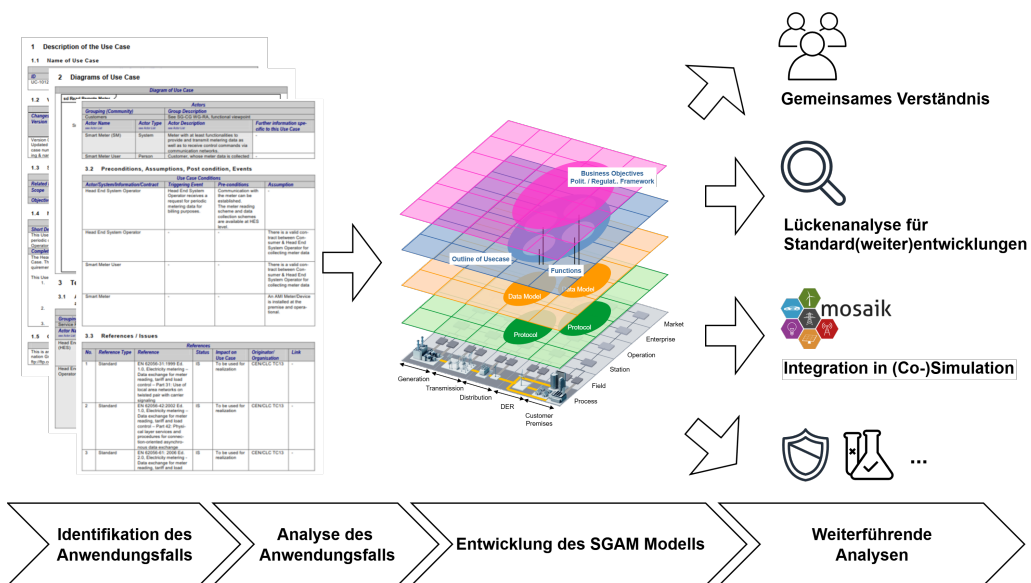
1 Description of the Use Case

1.1 Name of Use Case

2 Diagrams of Use Case

Diagram of Use Case

Actors

| Grouping (Community) | | Group Description | |
|---|---|---|---|
| Customers | | See SG-CG WG-RA, functional viewpoint | |
| Actor Name | Actor Type | Actor Description | Further information specific to this Use Case |
| Smart Meter (SM) | System | Meter with at least functionalities to provide and transmit metering data as well as to receive control commands via communication networks. | - |
| Smart Meter User | Person | Customer, whose meter data is collected | - |

3.2 Preconditions, Assumptions, Post condition, Events

Use Case Conditions

| Actor/System/Information/Contract | Triggering Event | Pre-conditions | Assumption |
|---|---|---|---|
| Head End System Operator | Head End System Operator receives a request for periodic metering data for billing purposes. | Communication with the meter can be established. The meter reading scheme and data collection schemes are available at HES level. | - |
| Head End System Operator | - | - | There is a valid contract between Consumer & Head End System Operator for collecting meter data |
| Smart Meter User | - | - | There is a valid contract between Consumer & Head End System Operator for collecting meter data |
| Smart Meter | - | - | An AMI Meter/Device is installed at the premise and operational. |

3.3 References / Issues

References

| No. | Reference Type | Reference | Status | Impact on Use Case | Originator/ Organisation | Link |
|---|---|---|---|---|---|---|
| 1 | Standard | EN 62056-21:1999 Ed. 1.0, Electricity metering – Data exchange for meter reading, tariff and load control – Part 21: Use of local area networks on twisted pair with carrier signalling | IS | To be used for realization | CEN/CLC TC13 | |
| 2 | Standard | EN 62056-42:2002 Ed. 1.0, Electricity metering – Data exchange for meter reading, tariff and load control – Part 42: Physical layer services and procedures for connection-oriented asynchronous data exchange | IS | To be used for realization | CEN/CLC TC13 | |
| 3 | Standard | EN 62056-61: 2006 Ed. 2.0, Electricity metering – Data exchange for meter reading, tariff and load | IS | To be used for realization | CEN/CLC TC13 | |

Business Objectives
Polit. / Regulat. Framework

Outline of Usecase

Functions

Data Model

Data Model

Protocol

Protocol

Market
Enterprise
Operation
Station
Field
Process

Generation
Transmission
Distribution
DER
Customer Premises

Gemeinsames Verständnis

Lückenanalyse für Standard(weiter)entwicklungen

mosaik

Integration in (Co-)Simulation

...

Identifikation des Anwendungsfalls

Analyse des Anwendungsfalls

Entwicklung des SGAM Modells

Weiterführende Analysen